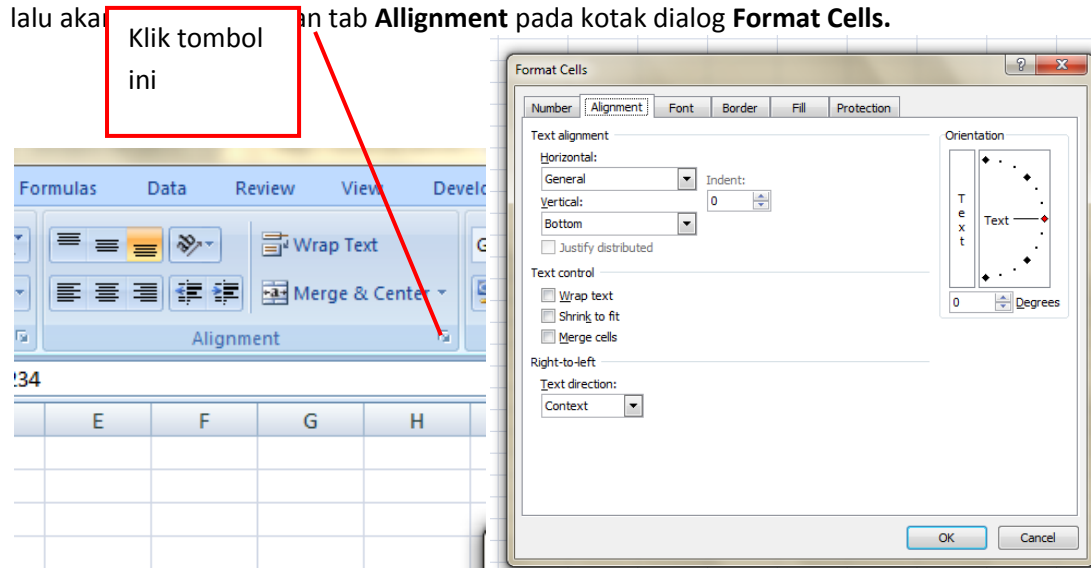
lalu akan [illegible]an tab **Allignment** pada kotak dialog **Format Cells.**

Klik tombol ini

Formulas Data Review View Develo

Wrap Text

Merge & Center

Alignment

234

E F G H

Format Cells

Number Alignment Font Border Fill Protection

Text alignment

Horizontal:

General

Indent:

0

Vertical:

Bottom

Justify distributed

Text control

Wrap text

Shrink to fit

Merge cells

Right-to-left

Text direction:

Context

Orientation

Text

Text

0 Degrees

OK Cancel